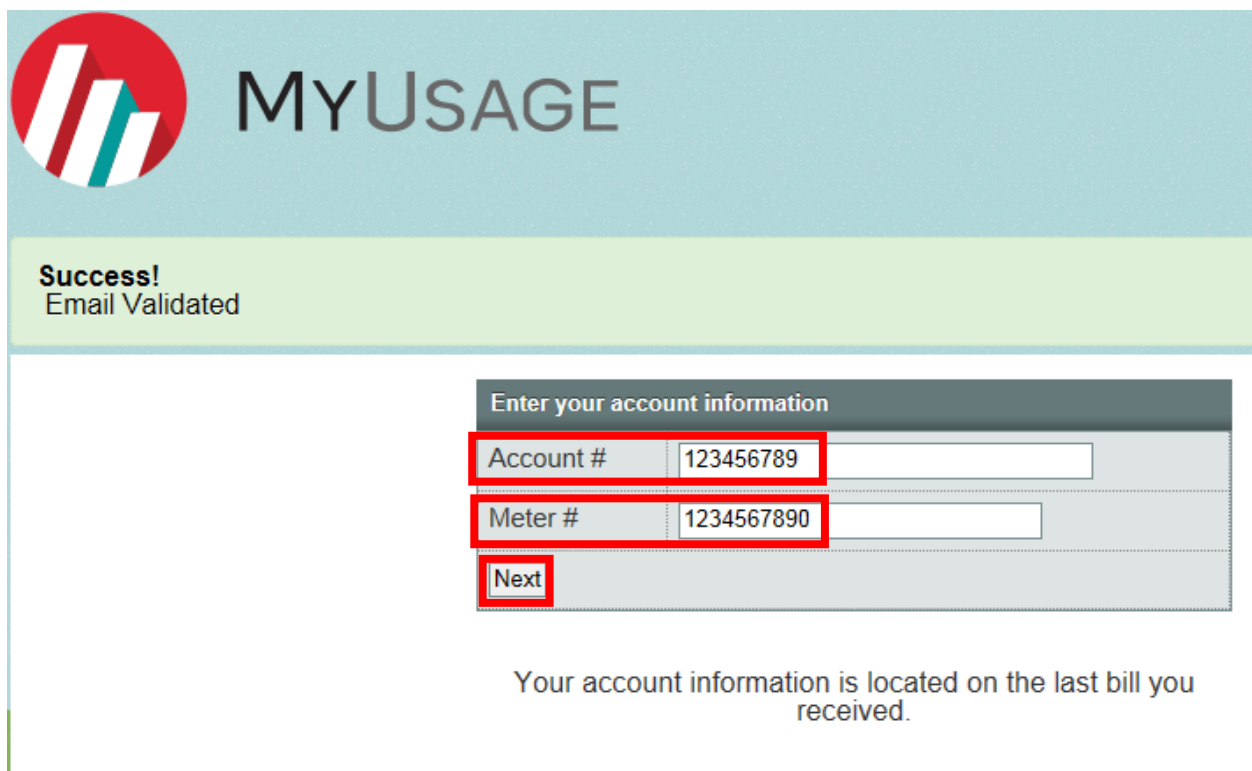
MYUSAGE

Success!
Email Validated

| Enter your account information | |
|---|---|
| Account # | 123456789 |
| Meter # | 1234567890 |
| Next | |

Your account information is located on the last bill you received.